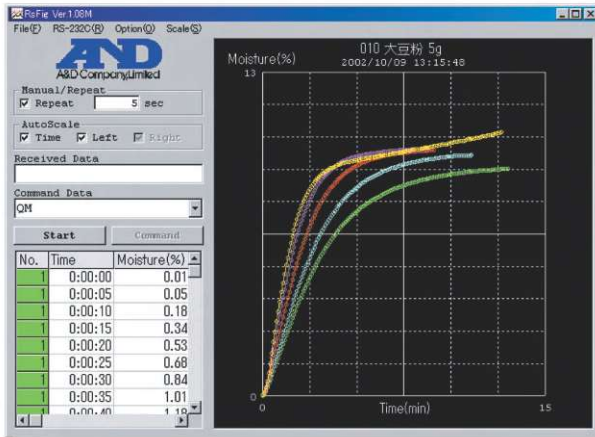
RsFig Ver 1.08M
File(F) RS-232C(R) Option(O) Scale(S)
A&D
A&D Company,Limited
Manual/Repeat
☑ Repeat 5 sec
AutoScale
☑ Time ☑ Left ☑ Right
Received Data
Command Data
QM
Start
Command

| No. | Time | Moisture(%) |
|---|---|---|
| 1 | 0:00:00 | 0.01 |
| 1 | 0:00:05 | 0.05 |
| 1 | 0:00:10 | 0.18 |
| 1 | 0:00:15 | 0.34 |
| 1 | 0:00:20 | 0.53 |
| 1 | 0:00:25 | 0.68 |
| 1 | 0:00:30 | 0.84 |
| 1 | 0:00:35 | 1.01 |
| 1 | 0:00:40 | 1.19 |

Moisture(%)
010 大豆粉 5g
2002/10/09 13:15:48
13
0
0
Time(min)
15